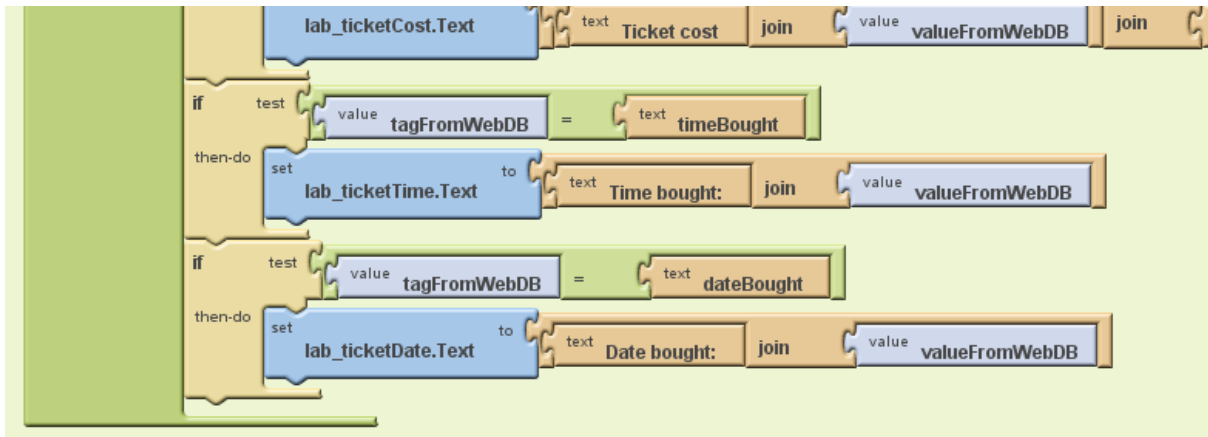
lab_ticketCost.Text text Ticket cost join value valueFromWebDB join

if test value tagFromWebDB = text timeBought

then-do set lab_ticketTime.Text to text Time bought: join value valueFromWebDB

if test value tagFromWebDB = text dateBought

then-do set lab_ticketDate.Text to text Date bought: join value valueFromWebDB